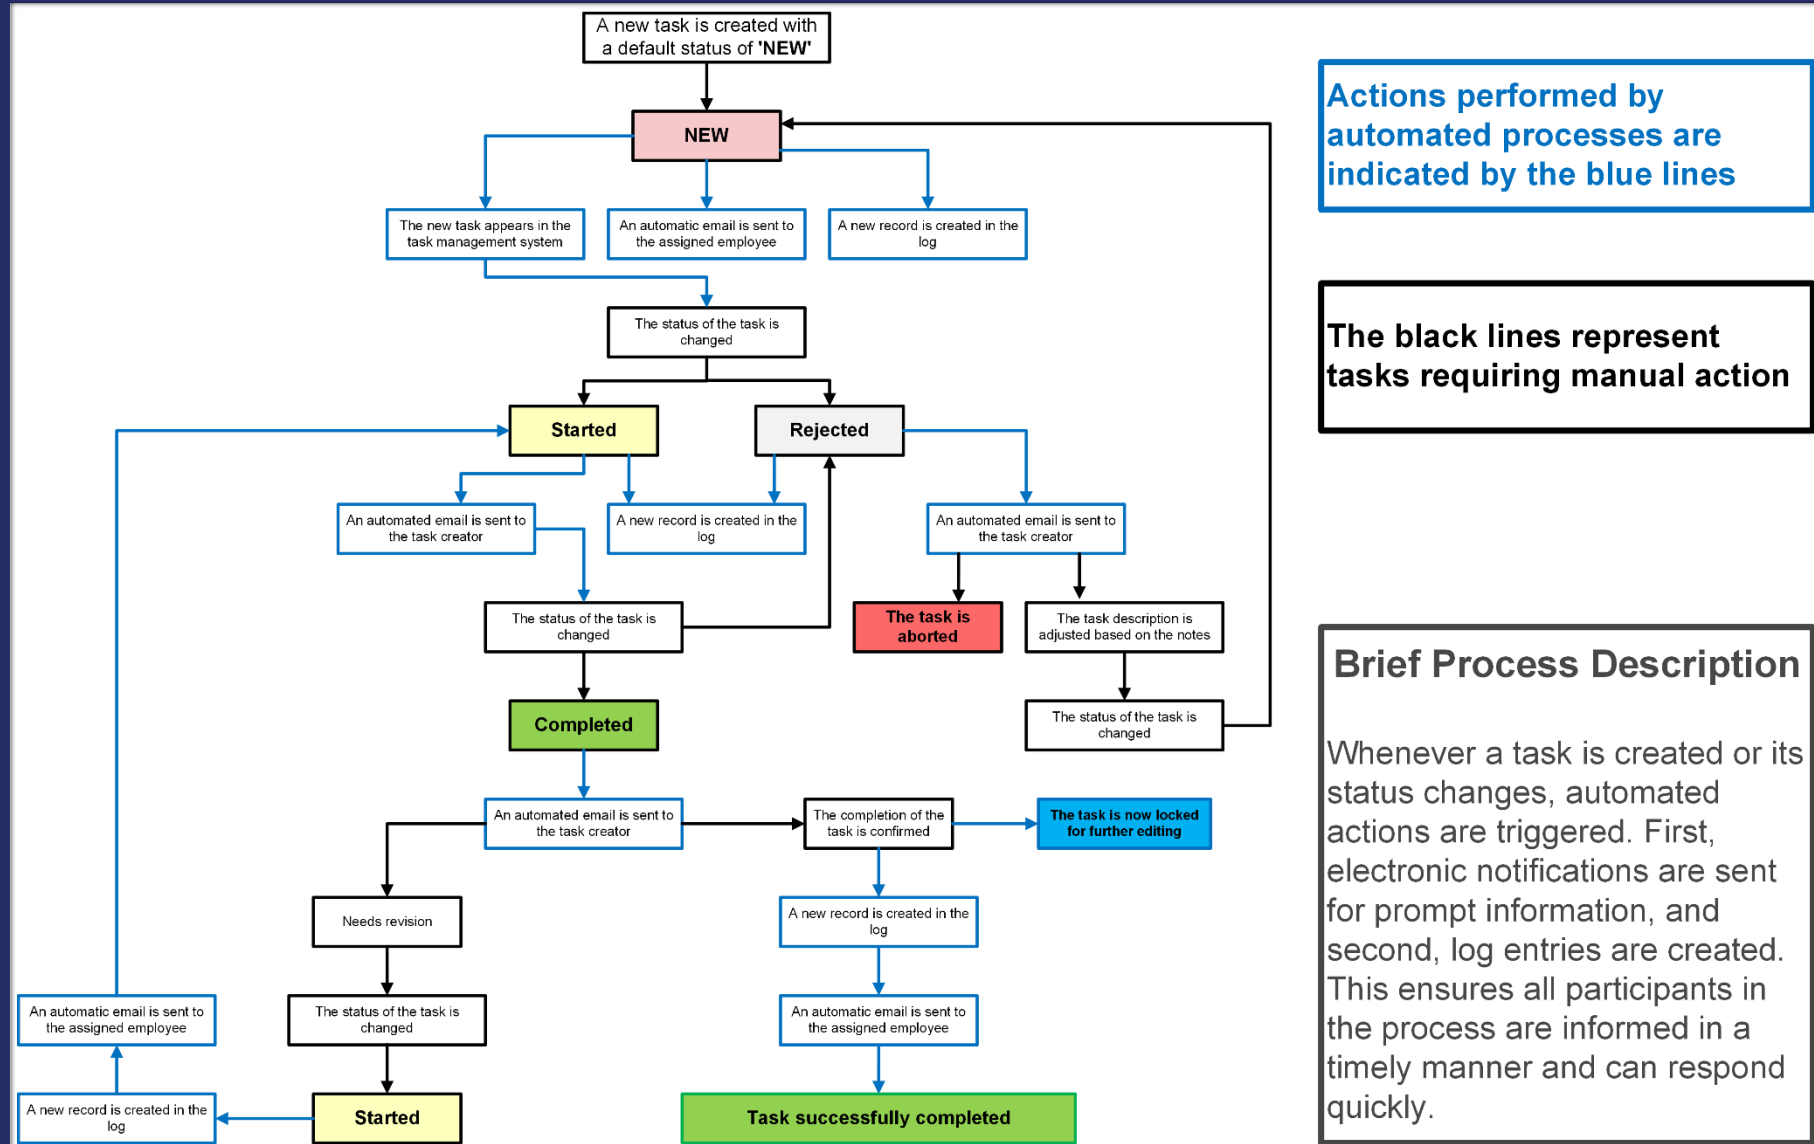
A new task is created with a default status of 'NEW'

NEW

The new task appears in the task management system

An automatic email is sent to the assigned employee

A new record is created in the log

The status of the task is changed

Started

Rejected

An automated email is sent to the task creator

A new record is created in the log

An automated email is sent to the task creator

The status of the task is changed

The task is aborted

The task description is adjusted based on the notes

Completed

The status of the task is changed

An automated email is sent to the task creator

The completion of the task is confirmed

The task is now locked for further editing

Needs revision

A new record is created in the log

An automatic email is sent to the assigned employee

The status of the task is changed

An automatic email is sent to the assigned employee

A new record is created in the log

Started

Task successfully completed

Actions performed by automated processes are indicated by the blue lines

The black lines represent tasks requiring manual action

Brief Process Description

Whenever a task is created or its status changes, automated actions are triggered. First, electronic notifications are sent for prompt information, and second, log entries are created. This ensures all participants in the process are informed in a timely manner and can respond quickly.